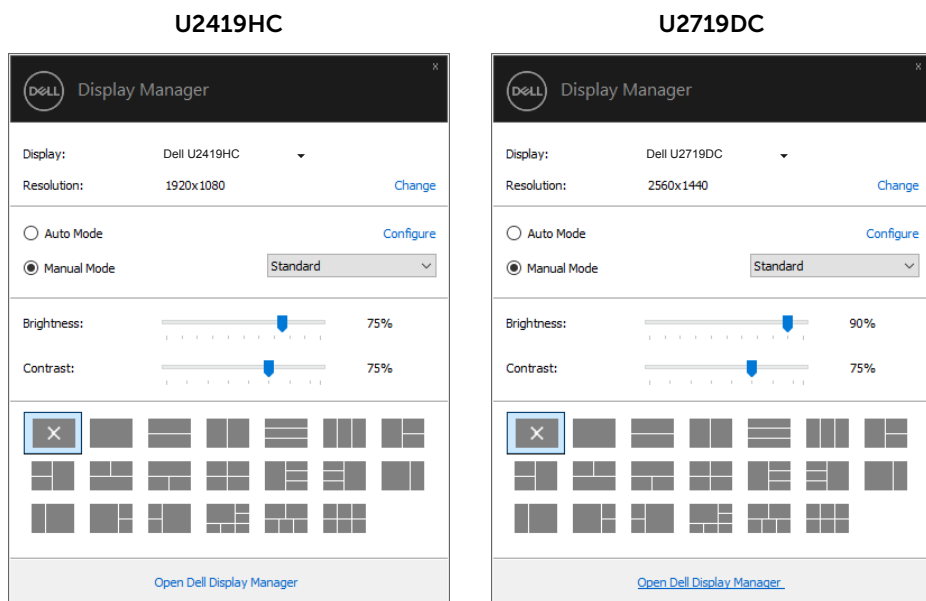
U2419HC

DELL Display Manager

×

Display: Dell U2419HC

Resolution: 1920x1080 Change

Auto Mode Configure

Manual Mode Standard

Brightness: 75%

Contrast: 75%

Open Dell Display Manager

U2719DC

DELL Display Manager

×

Display: Dell U2719DC

Resolution: 2560x1440 Change

Auto Mode Configure

Manual Mode Standard

Brightness: 90%

Contrast: 75%

Open Dell Display Manager